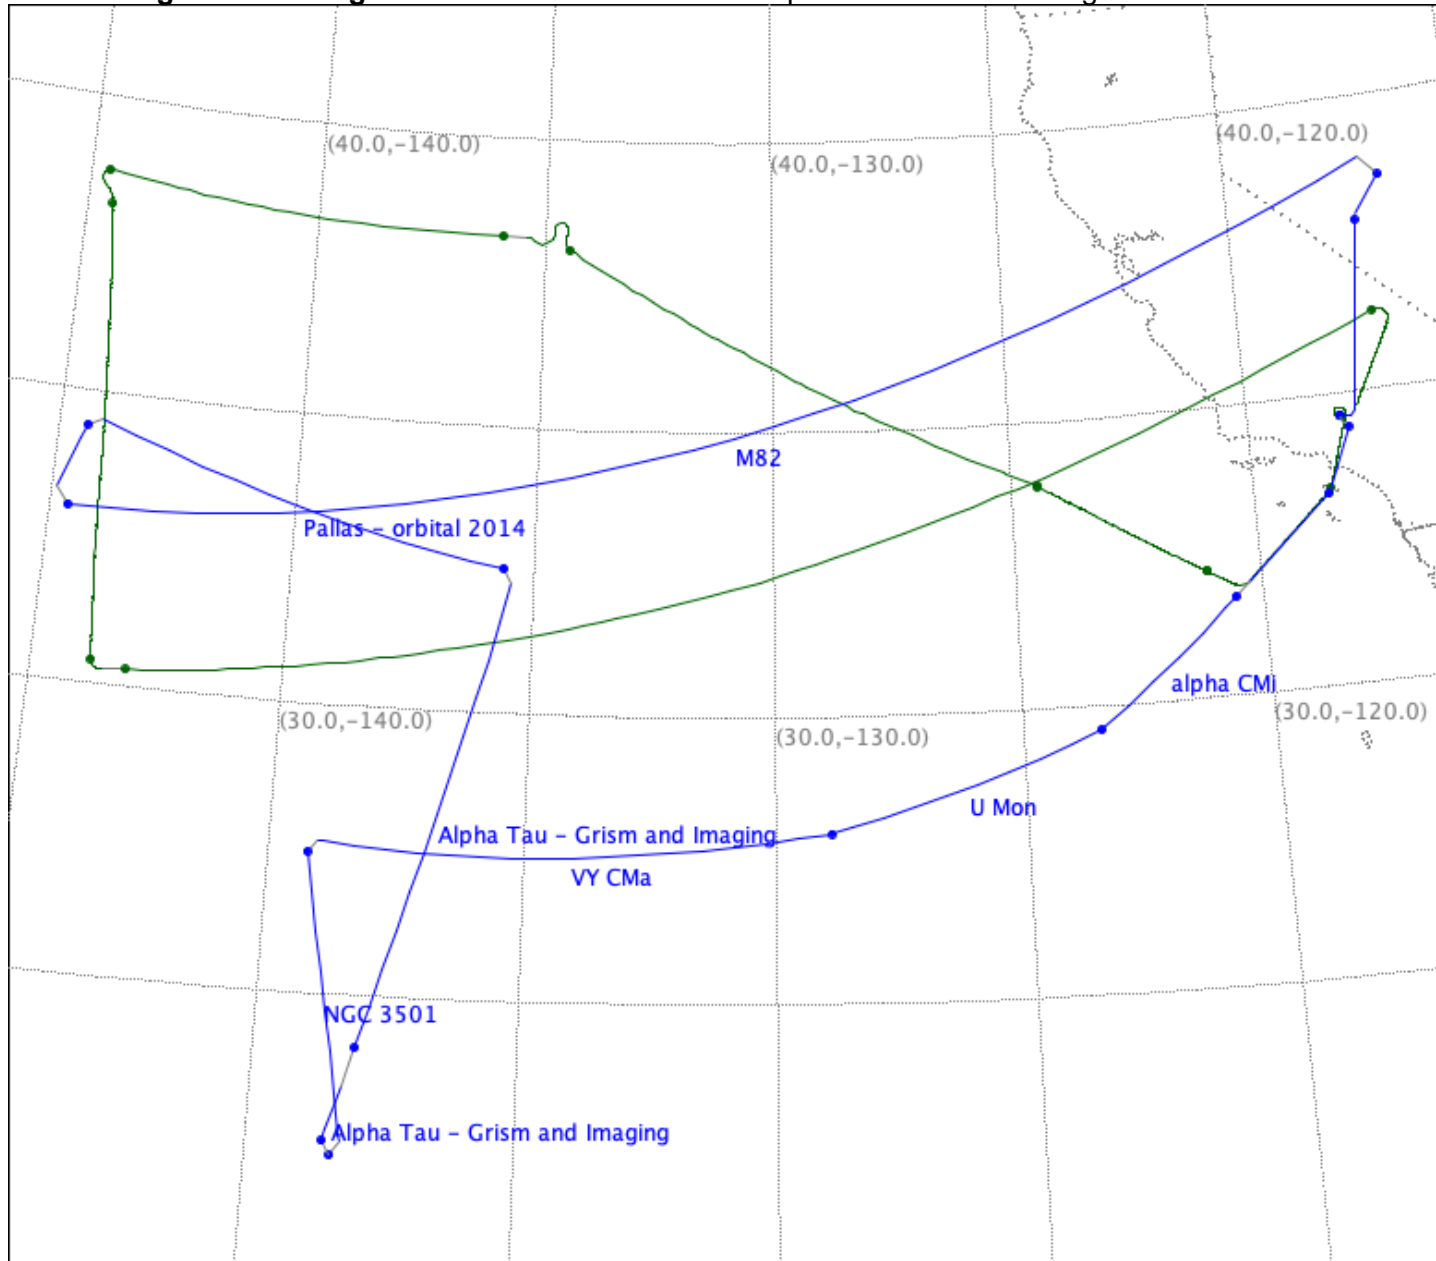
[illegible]

(40.0,-140.0)

(40.0,-130.0)

(40.0,-120.0)

M82

Pallas - orbital 2014

alpha CMi

(30.0,-140.0)

(30.0,-130.0)

(30.0,-120.0)

U Mon

Alpha Tau - Grism and Imaging

VY CMa

NGC 3501

Alpha Tau - Grism and Imaging